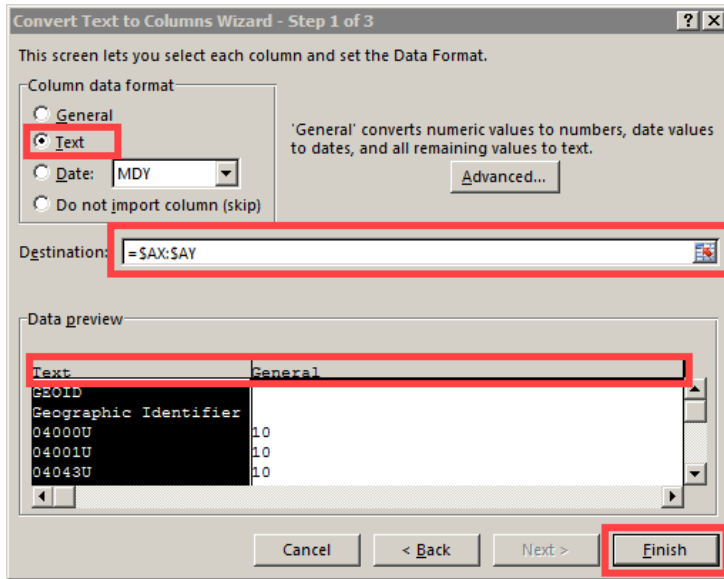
Convert Text to Columns Wizard - Step 1 of 3
?
X
This screen lets you select each column and set the Data Format.
Column data format
General
Text
Date: MDY
Do not import column (skip)
'General' converts numeric values to numbers, date values to dates, and all remaining values to text.
Advanced...
Destination: =$AX:$AY
Data preview
| Text | General |
|---|---|
| GEOID | |
| Geographic Identifier | |
| 04000U | 10 |
| 04001U | 10 |
| 04043U | 10 |
Cancel
< Back
Next >
Finish